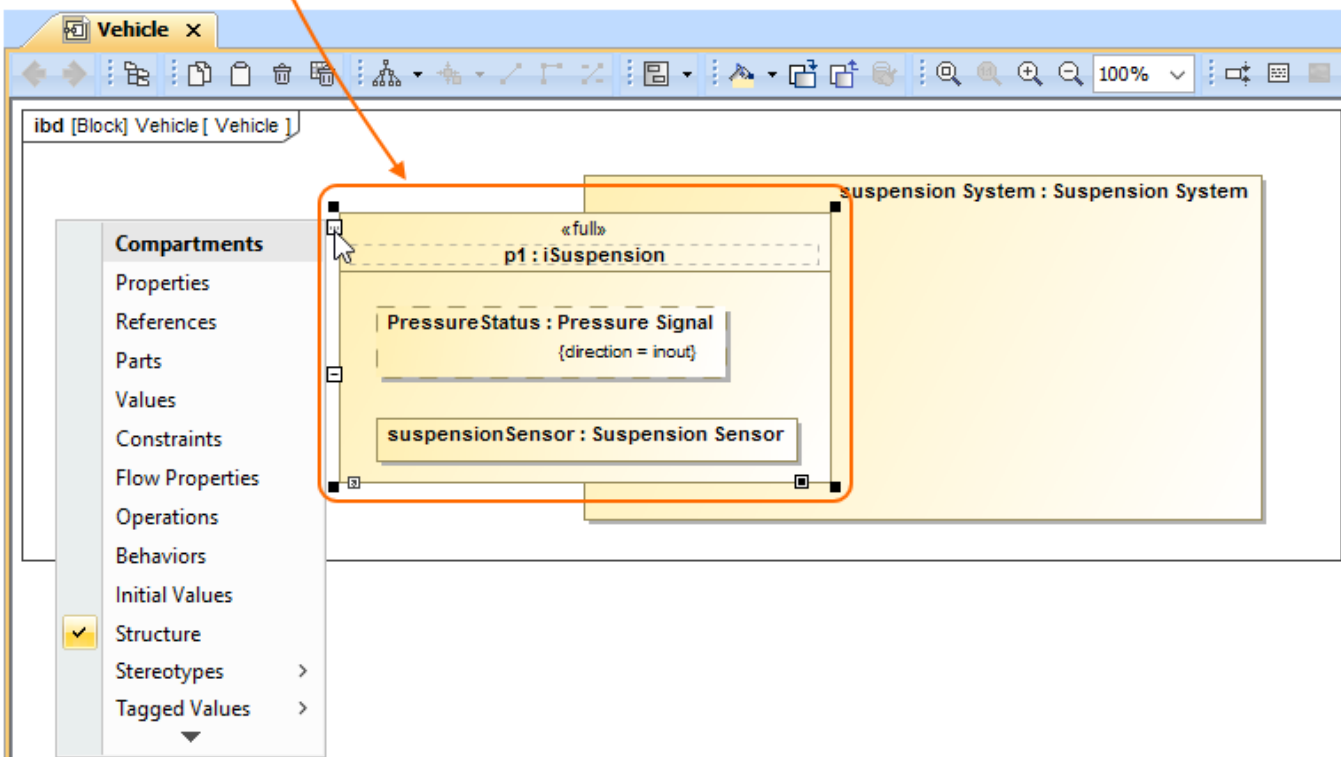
Vehicle ×

100%

ibd [Block] Vehicle [ Vehicle ]

suspension System : Suspension System

«full»
p1 : iSuspension

PressureStatus : Pressure Signal
{direction = inout}

suspensionSensor : Suspension Sensor

Compartments
Properties
References
Parts
Values
Constraints
Flow Properties
Operations
Behaviors
Initial Values
Structure
Stereotypes
Tagged Values